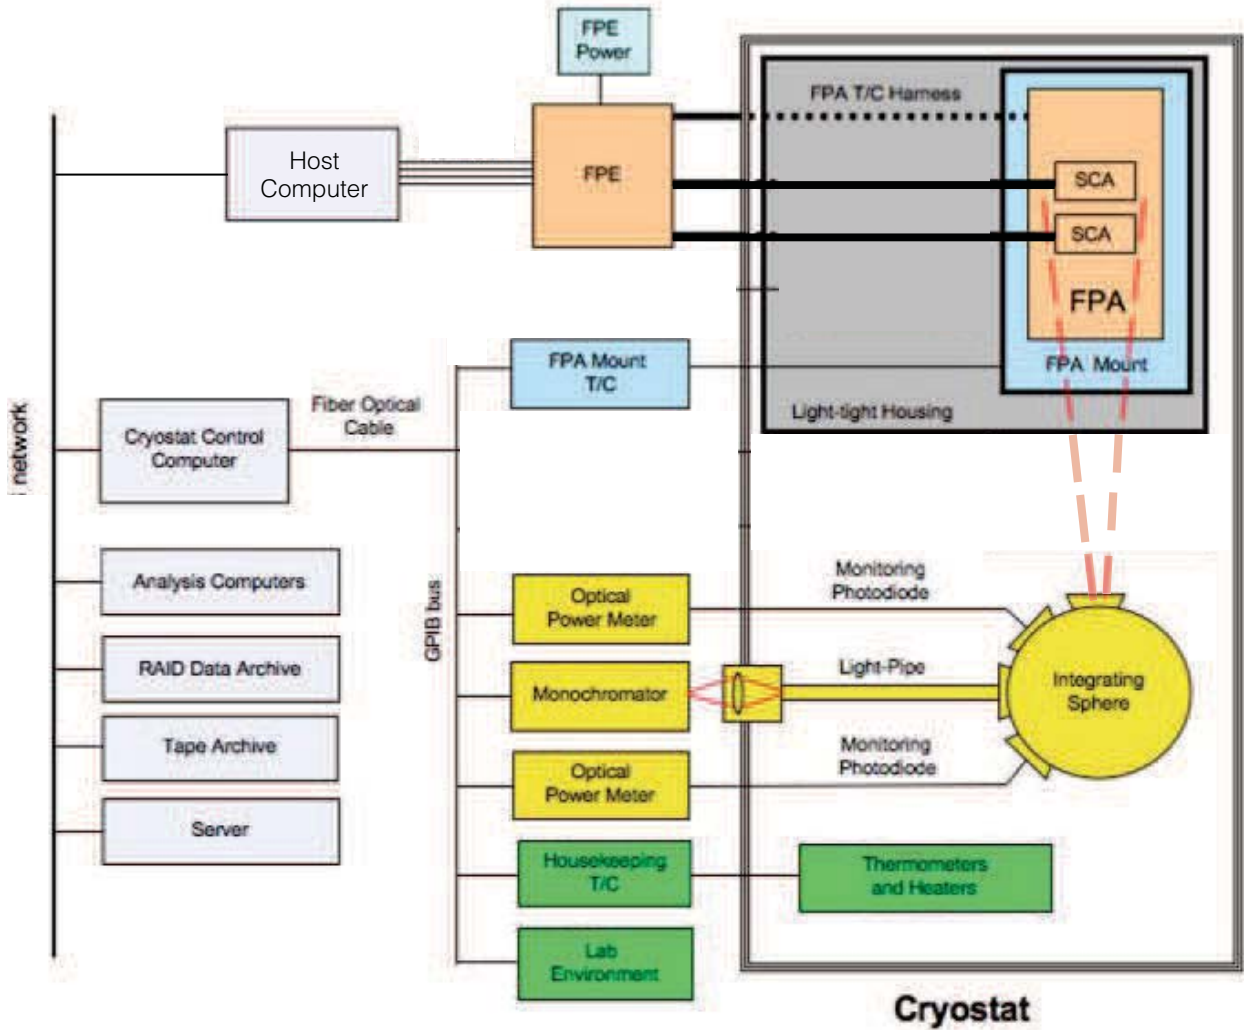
FPE Power

Host Computer

FPE

FPA T/C Harness

SCA

SCA

FPA

FPA Mount

Light-tight Housing

FPA Mount T/C

network

Cryostat Control Computer

Fiber Optical Cable

GPIB bus

Analysis Computers

RAID Data Archive

Tape Archive

Server

Optical Power Meter

Monochromator

Optical Power Meter

Housekeeping T/C

Lab Environment

Monitoring Photodiode

Light-Pipe

Monitoring Photodiode

Integrating Sphere

Thermometers and Heaters

Cryostat